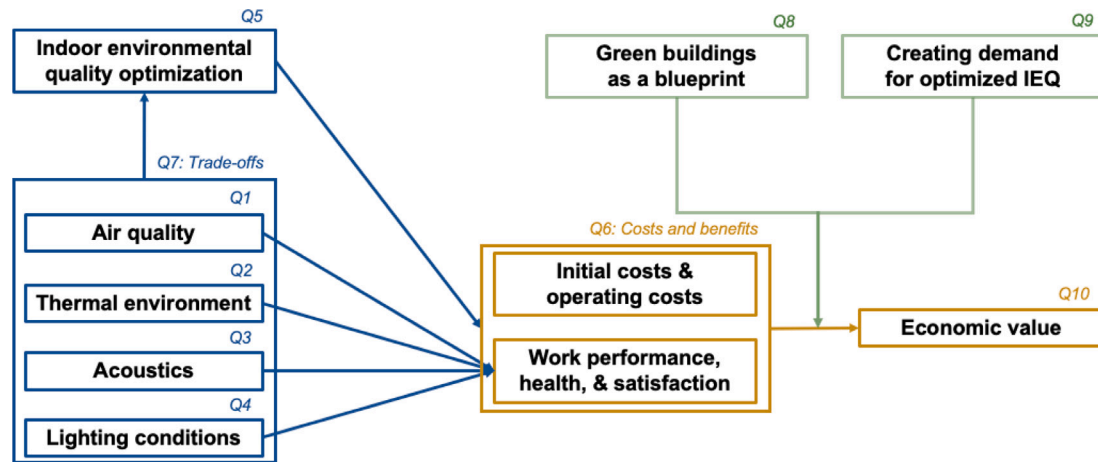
Q5
Indoor environmental quality optimization

Q7: Trade-offs

Q1
Air quality

Q2
Thermal environment

Q3
Acoustics

Q4
Lighting conditions

Q8
Green buildings as a blueprint

Q9
Creating demand for optimized IEQ

Q6: Costs and benefits
Initial costs & operating costs

Work performance, health, & satisfaction

Q10
Economic value